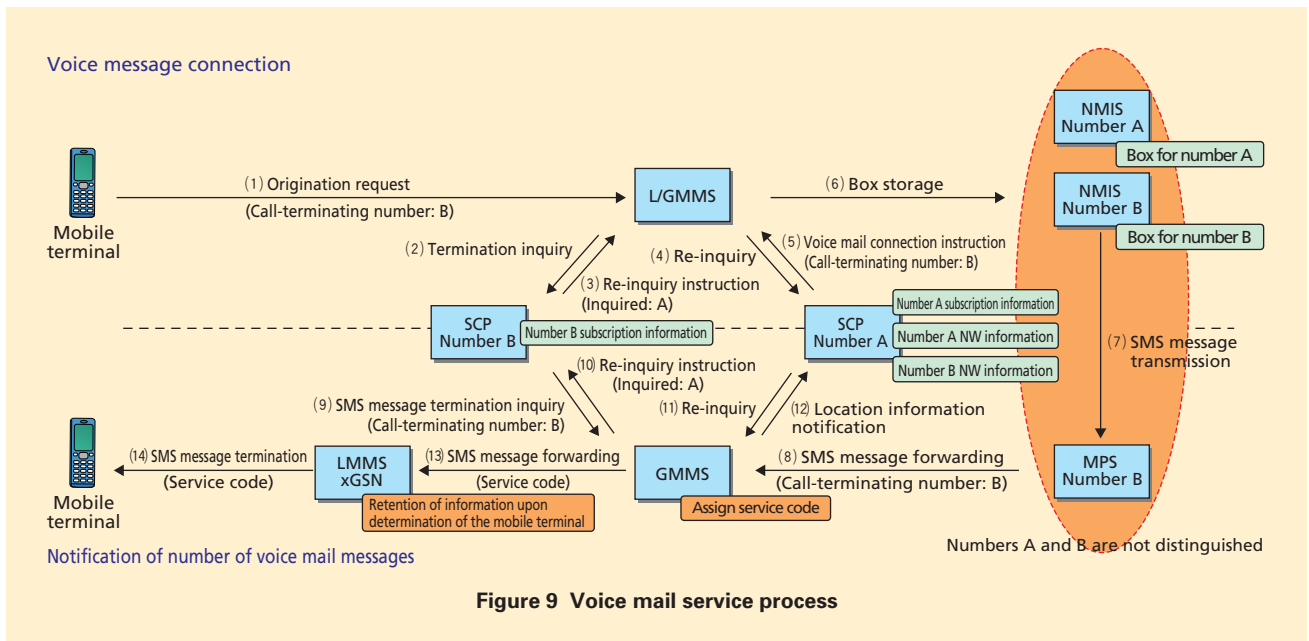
Voice message connection

Mobile terminal

(1) Origination request
(Call-terminating number: B)

L/GMMS

(6) Box storage

NMIS Number A

Box for number A

NMIS Number B

Box for number B

(2) Termination inquiry

(3) Re-inquiry instruction
(Inquired: A)

(4) Re-inquiry

(5) Voice mail connection instruction
(Call-terminating number: B)

SCP Number B

Number B subscription information

SCP Number A

Number A subscription information

Number A NW information

Number B NW information

(7) SMS message transmission

(10) Re-inquiry instruction
(Inquired: A)

(9) SMS message termination inquiry
(Call-terminating number: B)

(11) Re-inquiry

(12) Location information notification

Mobile terminal

(14) SMS message termination
(Service code)

LMMS xGSN

Retention of information upon determination of the mobile terminal

(13) SMS message forwarding
(Service code)

GMMS

Assign service code

(8) SMS message forwarding
(Call-terminating number: B)

MPS Number B

Numbers A and B are not distinguished

Notification of number of voice mail messages

Figure 9 Voice mail service process